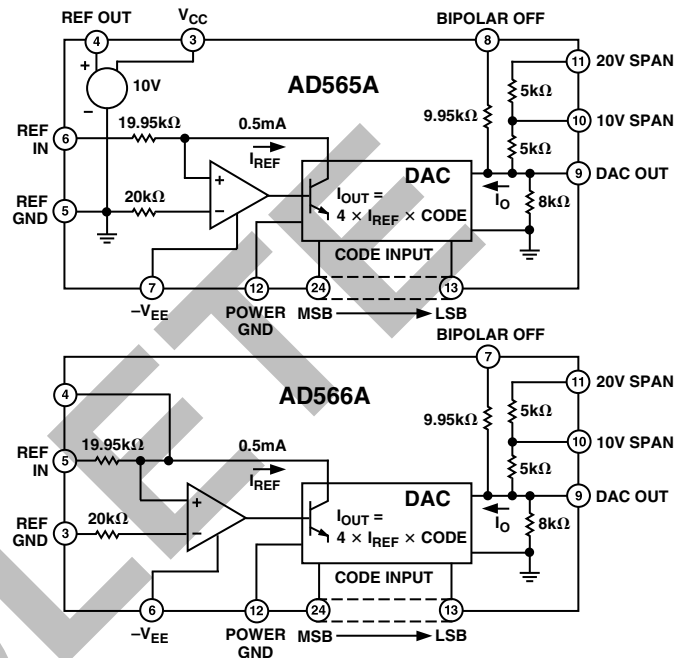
REF OUT
$V_{CC}$
4
3
BIPOLAR OFF
8
11
20V SPAN
+
10V
–
AD565A
5kΩ
REF IN
6
19.95kΩ
0.5mA
9.95kΩ
10
10V SPAN
$I_{REF}$
5kΩ
+
DAC
9
DAC OUT
REF GND
5
20kΩ
–
$I_{OUT}$ = 4 × $I_{REF}$ × CODE
$I_O$
8kΩ
CODE INPUT
7
12
24
13
$-V_{EE}$
POWER GND
MSB
LSB

BIPOLAR OFF
7
11
20V SPAN
4
AD566A
5kΩ
REF IN
5
19.95kΩ
0.5mA
9.95kΩ
10
10V SPAN
$I_{REF}$
5kΩ
+
DAC
9
DAC OUT
REF GND
3
20kΩ
–
$I_{OUT}$ = 4 × $I_{REF}$ × CODE
$I_O$
8kΩ
CODE INPUT
6
12
24
13
$-V_{EE}$
POWER GND
MSB
LSB